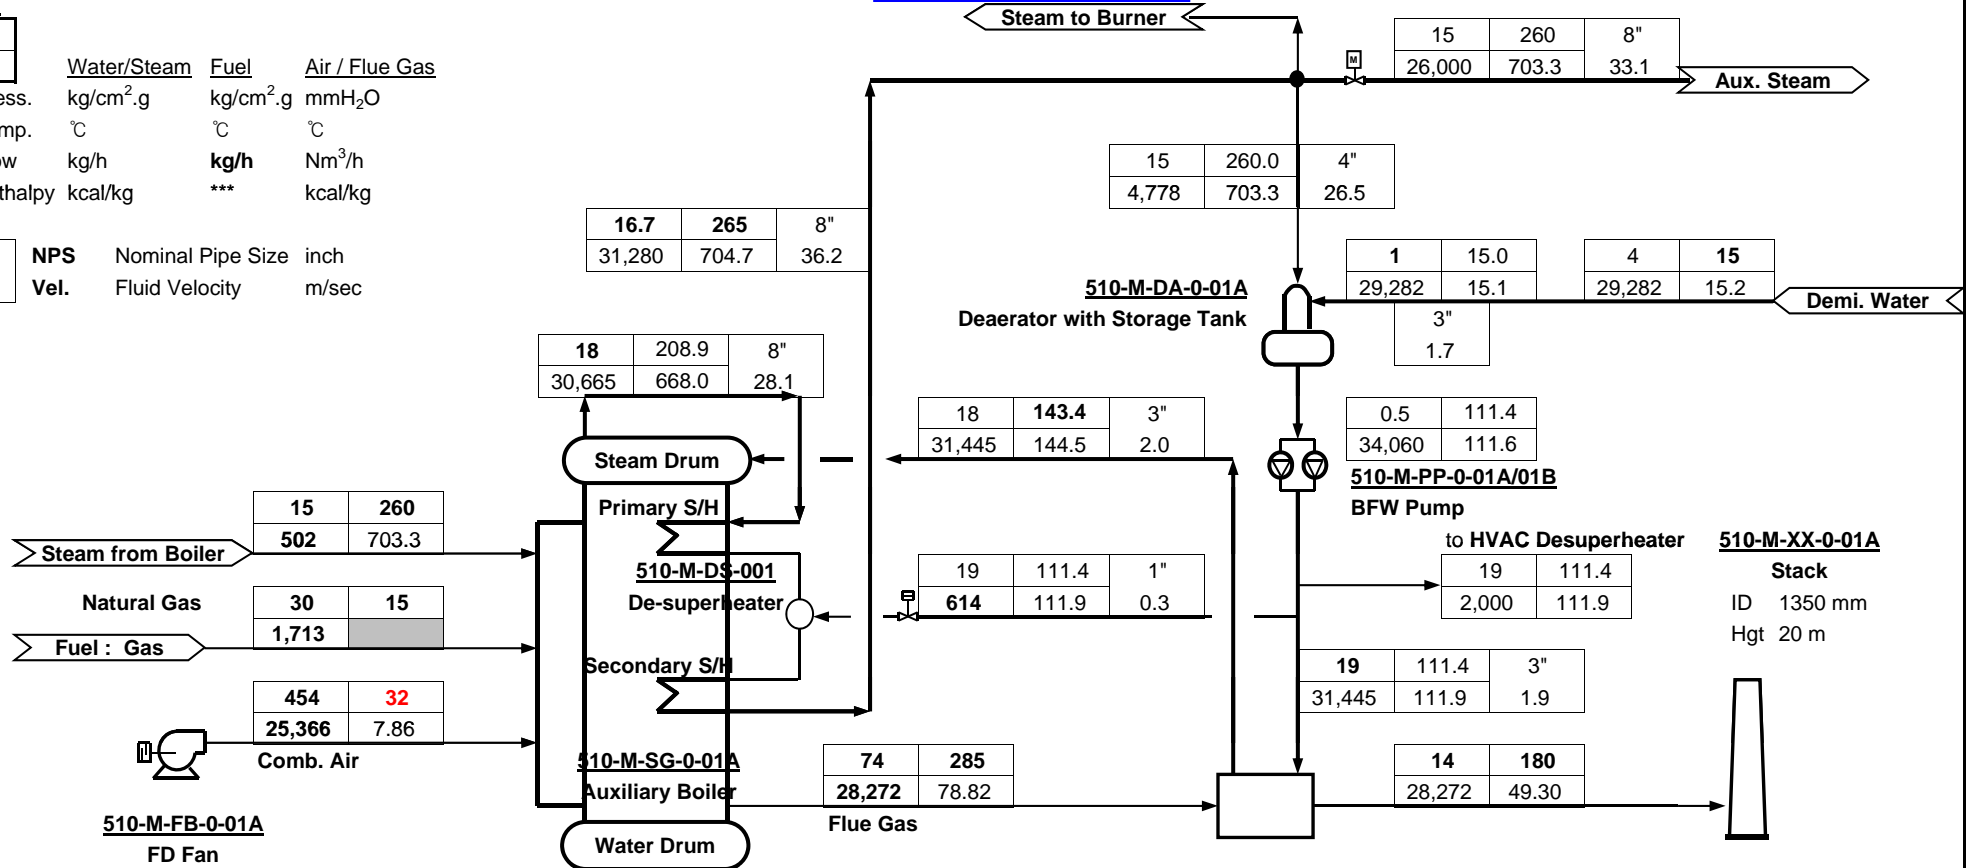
Steam to Burner

| 15 | 260 | 8" |
|---|---|---|
| 26,000 | 703.3 | 33.1 |

Aux. Steam

| | Water/Steam | Fuel | Air / Flue Gas |
|---|---|---|---|
| ess. | kg/cm$^2$.g | kg/cm$^2$.g | mmH$_2$O |
| mp. | ℃ | ℃ | ℃ |
| w | kg/h | **kg/h** | Nm$^3$/h |
| thalpy | kcal/kg | *** | kcal/kg |

| 15 | 260.0 | 4" |
|---|---|---|
| 4,778 | 703.3 | 26.5 |

| 16.7 | 265 | 8" |
|---|---|---|
| 31,280 | 704.7 | 36.2 |

NPS Nominal Pipe Size inch
Vel. Fluid Velocity m/sec

| 1 | 15.0 |
|---|---|
| 29,282 | 15.1 |

| 4 | 15 |
|---|---|
| 29,282 | 15.2 |

Demi. Water

510-M-DA-0-01A
Deaerator with Storage Tank

3"
1.7

| 18 | 208.9 | 8" |
|---|---|---|
| 30,665 | 668.0 | 28.1 |

| 18 | 143.4 | 3" |
|---|---|---|
| 31,445 | 144.5 | 2.0 |

| 0.5 | 111.4 |
|---|---|
| 34,060 | 111.6 |

Steam Drum

510-M-PP-0-01A/01B
BFW Pump

| 15 | 260 |
|---|---|
| 502 | 703.3 |

Primary S/H

Steam from Boiler

510-M-DS-001
De-superheater

to HVAC Desuperheater

510-M-XX-0-01A
Stack
ID 1350 mm
Hgt 20 m

| 19 | 111.4 |
|---|---|
| 2,000 | 111.9 |

Natural Gas

| 30 | 15 |
|---|---|
| 1,713 | |

Fuel : Gas

| 19 | 111.4 | 1" |
|---|---|---|
| 614 | 111.9 | 0.3 |

Secondary S/H

| 19 | 111.4 | 3" |
|---|---|---|
| 31,445 | 111.9 | 1.9 |

| 454 | 32 |
|---|---|
| 25,366 | 7.86 |

Comb. Air

510-M-SG-0-01A
Auxiliary Boiler

| 74 | 285 |
|---|---|
| 28,272 | 78.82 |

Flue Gas

| 14 | 180 |
|---|---|
| 28,272 | 49.30 |

510-M-FB-0-01A
FD Fan

Water Drum